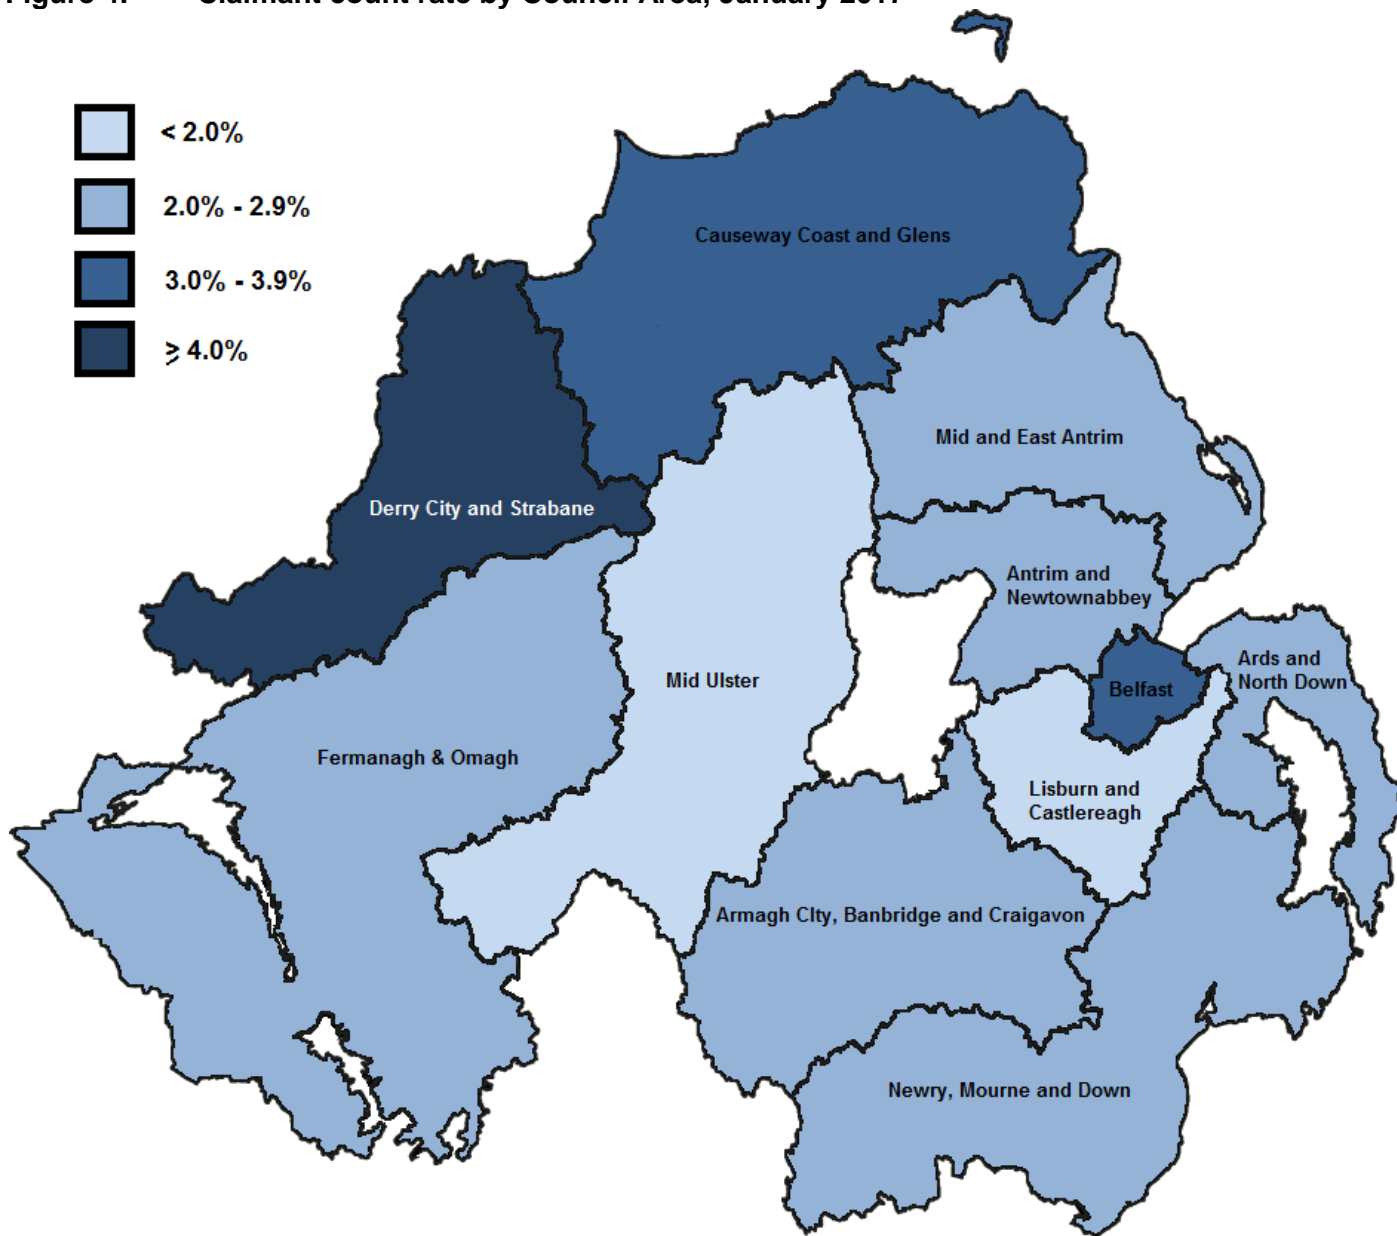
Figure 4: Claimant count rate by Council Area, January 201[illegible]

< 2.0%

2.0% - 2.9%

3.0% - 3.9%

≥ 4.0%

Causeway Coast and Glens

Derry City and Strabane

Mid and East Antrim

Antrim and Newtownabbey

Mid Ulster

Fermanagh & Omagh

Belfast

Ards and North Down

Lisburn and Castlereagh

Armagh City, Banbridge and Craigavon

Newry, Mourne and Down